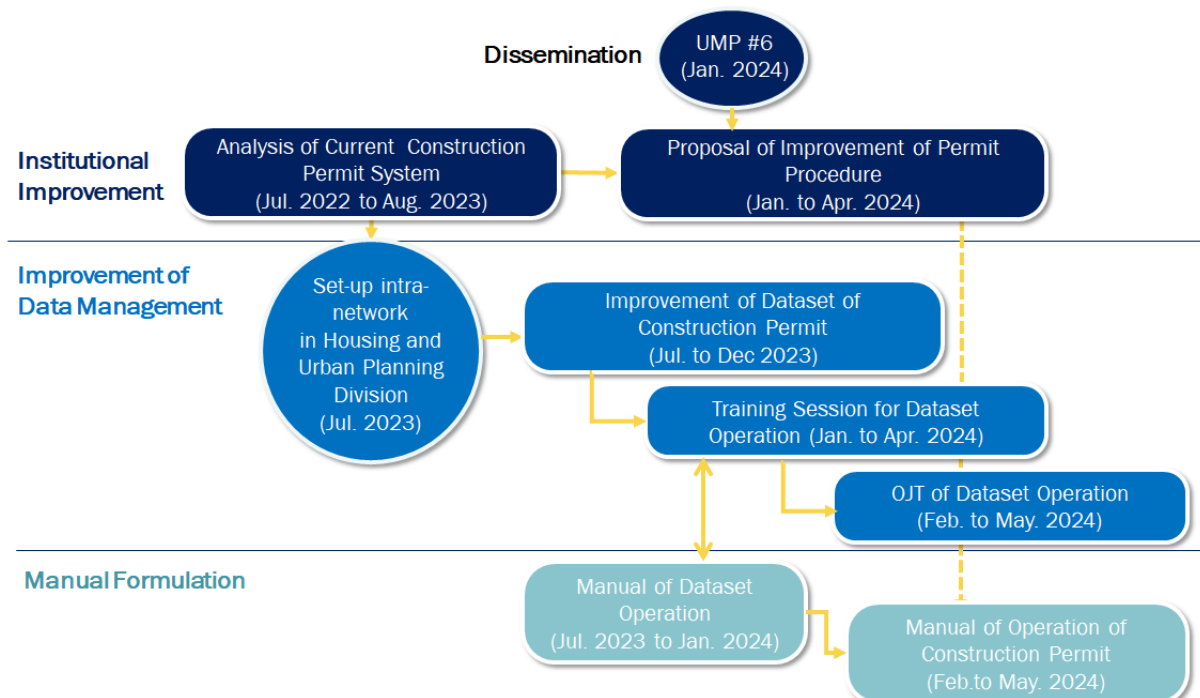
Dissemination

UMP #6 (Jan. 2024)

Institutional Improvement

Analysis of Current Construction Permit System (Jul. 2022 to Aug. 2023)

Proposal of Improvement of Permit Procedure (Jan. to Apr. 2024)

Improvement of Data Management

Set-up intra-network in Housing and Urban Planning Division (Jul. 2023)

Improvement of Dataset of Construction Permit (Jul. to Dec 2023)

Training Session for Dataset Operation (Jan. to Apr. 2024)

OJT of Dataset Operation (Feb. to May. 2024)

Manual Formulation

Manual of Dataset Operation (Jul. 2023 to Jan. 2024)

Manual of Operation of Construction Permit (Feb.to May. 2024)